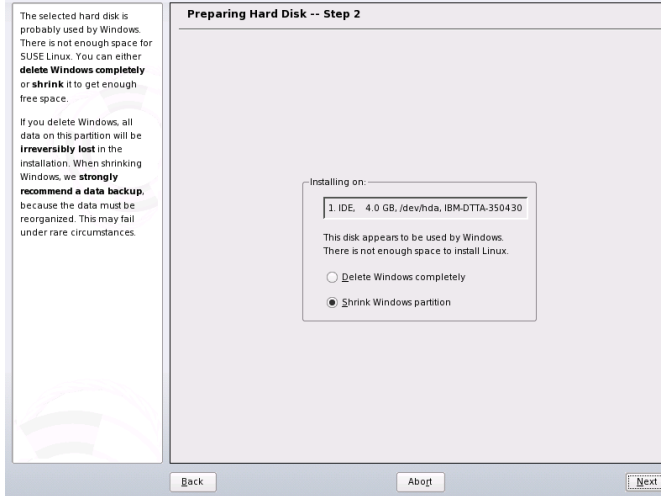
The selected hard disk is probably used by Windows. There is not enough space for SUSE Linux. You can either **delete Windows completely** or **shrink** it to get enough free space.

If you delete Windows, all data on this partition will be **irreversibly lost** in the installation. When shrinking Windows, we **strongly recommend a data backup**, because the data must be reorganized. This may fail under rare circumstances.

Preparing Hard Disk -- Step 2

Installing on:

1. IDE, 4.0 GB, /dev/hda, IBM-DTTA-350430

This disk appears to be used by Windows. There is not enough space to install Linux.

Delete Windows completely

Shrink Windows partition

Back

Abort

Next